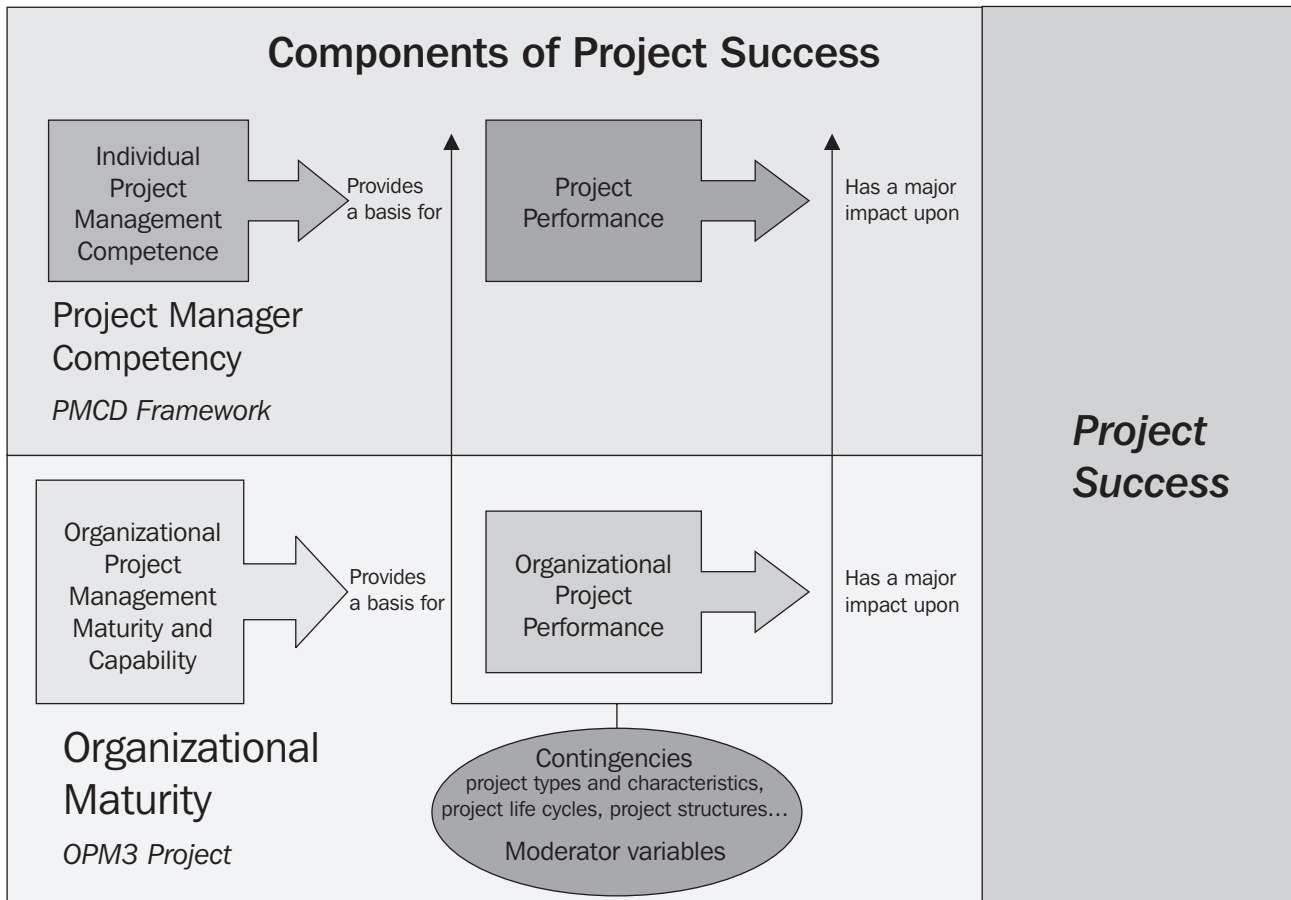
Components of Project Success

Individual Project Management Competence

Provides a basis for

Project Performance

Has a major impact upon

Project Manager Competency

*PMCD Framework*

Organizational Project Management Maturity and Capability

Provides a basis for

Organizational Project Performance

Has a major impact upon

Organizational Maturity

*OPM3 Project*

Contingencies
project types and characteristics, project life cycles, project structures...
Moderator variables

*Project Success*